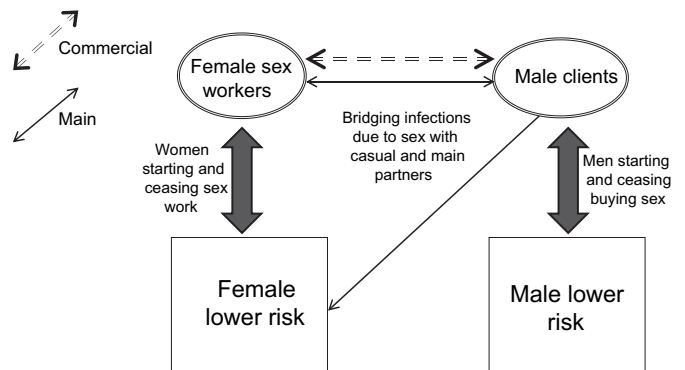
Commercial

Main

Female sex workers

Male clients

Bridging infections due to sex with casual and main partners

Women starting and ceasing sex work

Men starting and ceasing buying sex

Female lower risk

Male lower risk